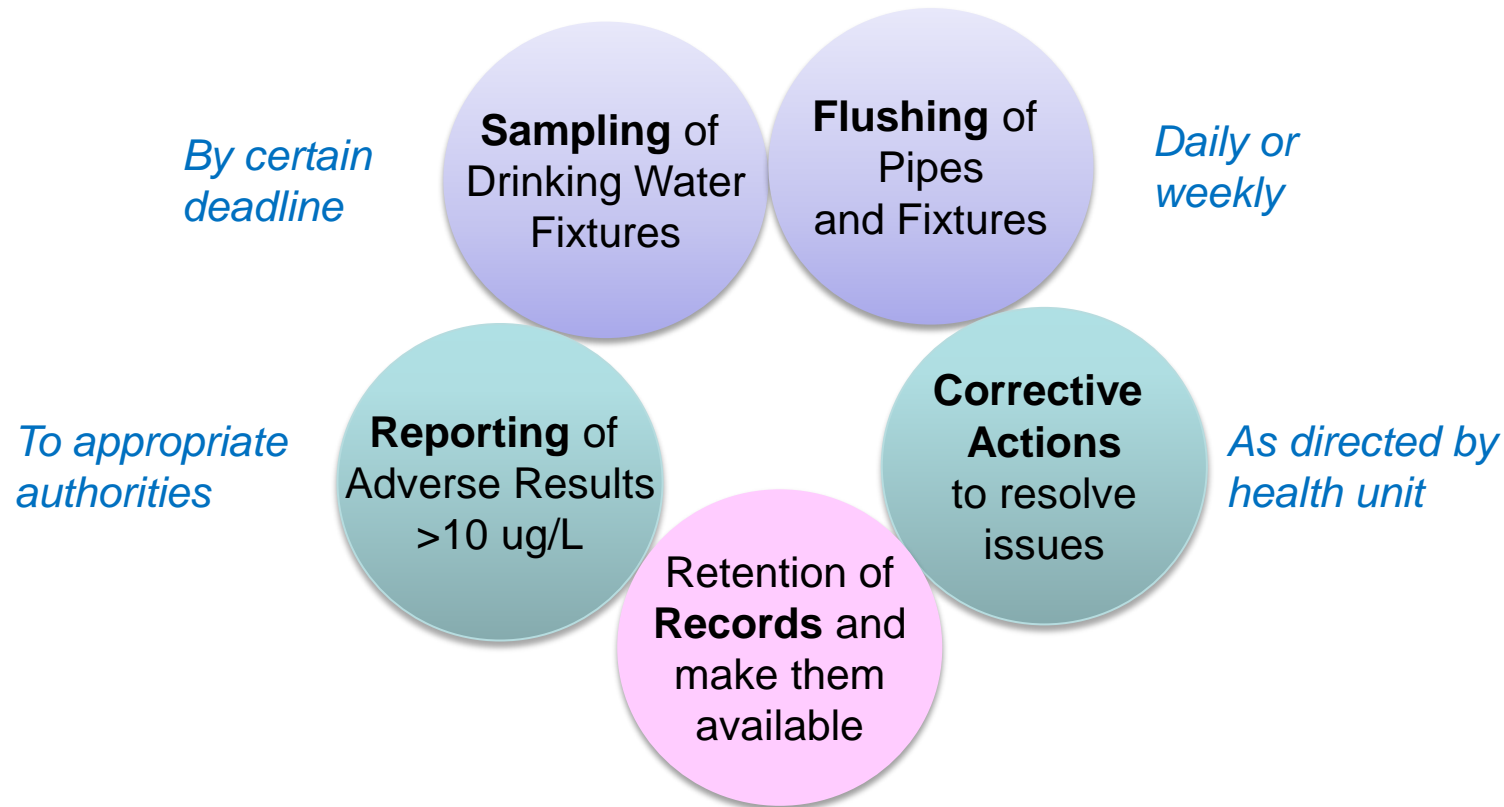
By certain deadline

Sampling of Drinking Water Fixtures

Flushing of Pipes and Fixtures

Daily or weekly

To appropriate authorities

Reporting of Adverse Results >10 ug/L

Corrective Actions to resolve issues

As directed by health unit

Retention of Records and make them available